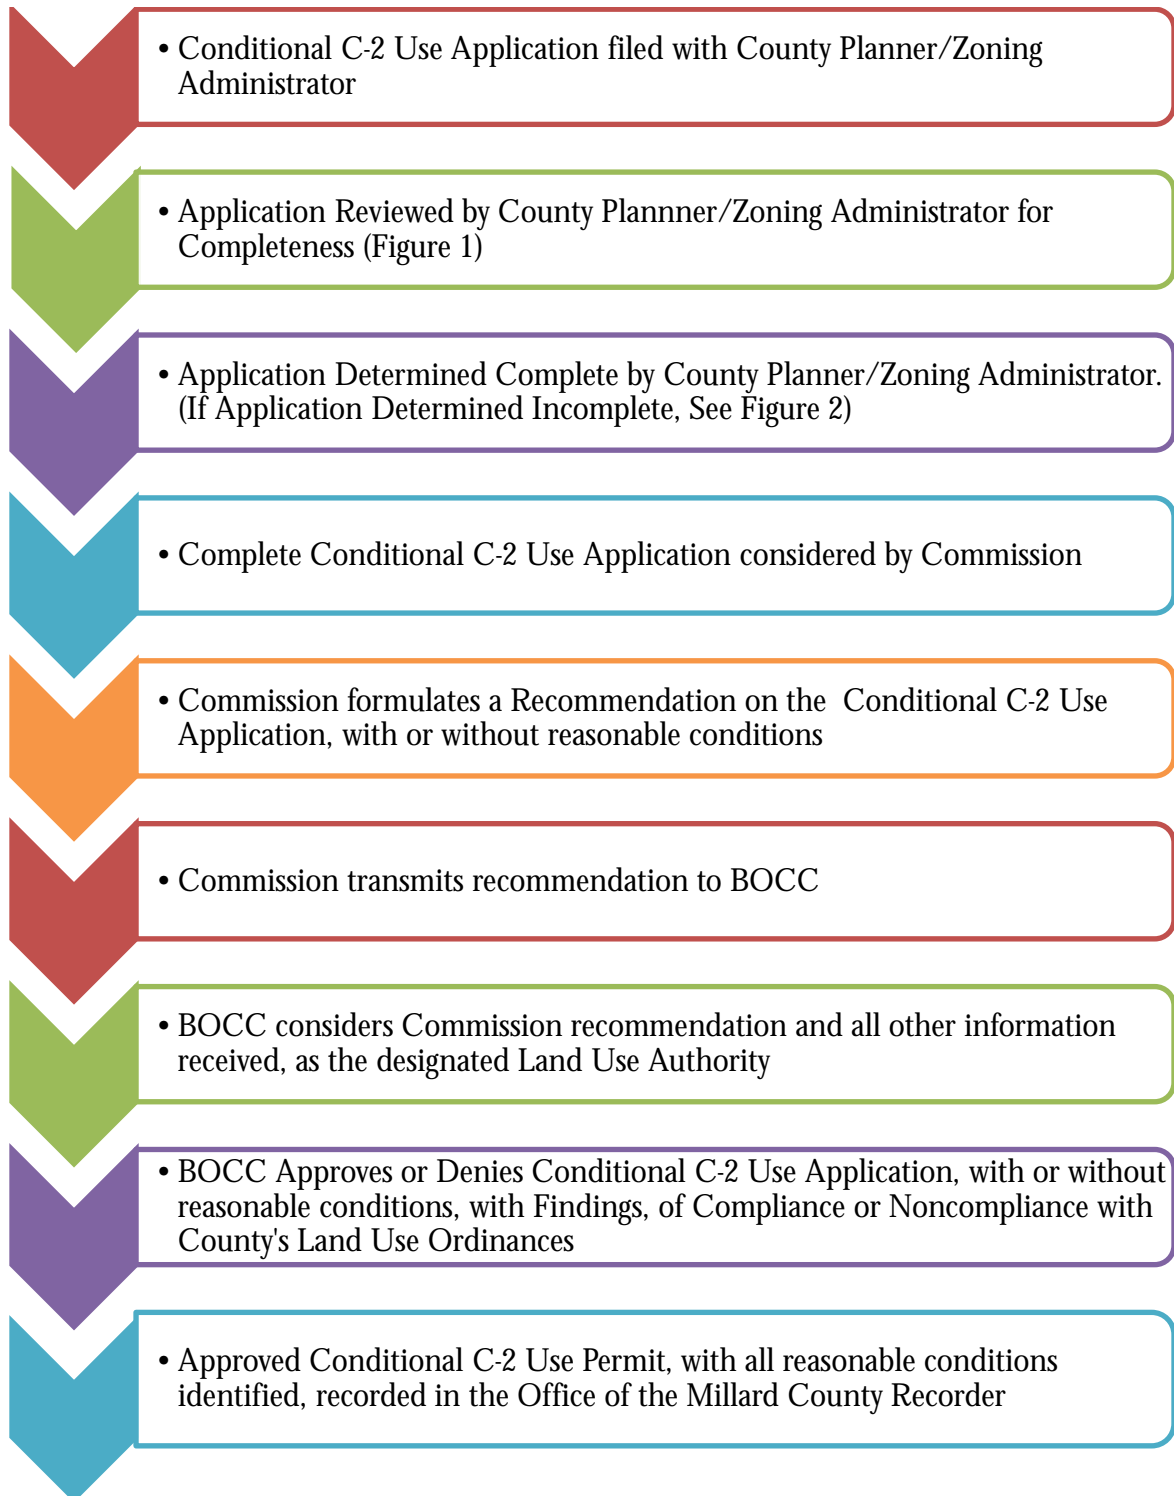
• Conditional C-2 Use Application filed with County Planner/Zoning Administrator

• Application Reviewed by County Plannner/Zoning Administrator for Completeness (Figure 1)

• Application Determined Complete by County Planner/Zoning Administrator. (If Application Determined Incomplete, See Figure 2)

• Complete Conditional C-2 Use Application considered by Commission

• Commission formulates a Recommendation on the Conditional C-2 Use Application, with or without reasonable conditions

• Commission transmits recommendation to BOCC

• BOCC considers Commission recommendation and all other information received, as the designated Land Use Authority

• BOCC Approves or Denies Conditional C-2 Use Application, with or without reasonable conditions, with Findings, of Compliance or Noncompliance with County's Land Use Ordinances

• Approved Conditional C-2 Use Permit, with all reasonable conditions identified, recorded in the Office of the Millard County Recorder